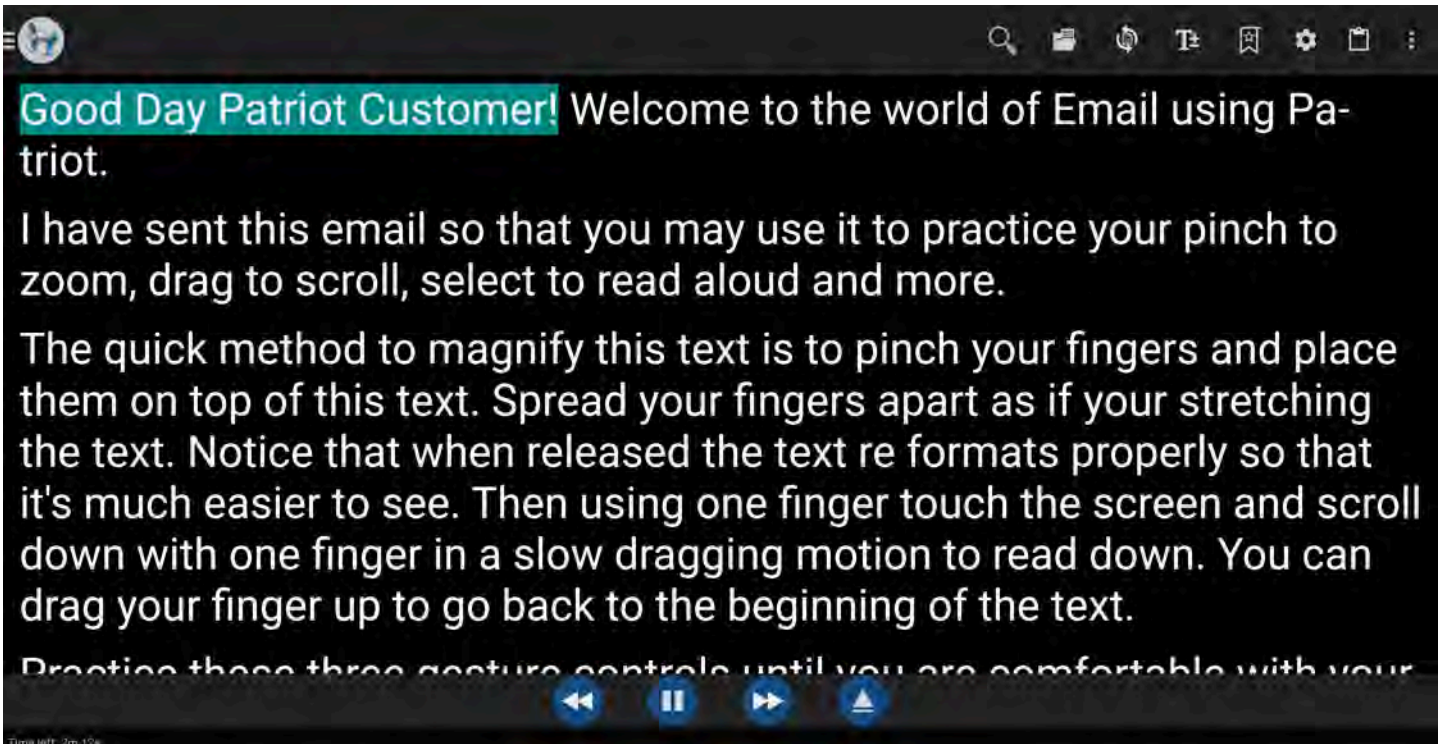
Good Day Patriot Customer! Welcome to the world of Email using Patriot.

I have sent this email so that you may use it to practice your pinch to zoom, drag to scroll, select to read aloud and more.

The quick method to magnify this text is to pinch your fingers and place them on top of this text. Spread your fingers apart as if your stretching the text. Notice that when released the text re formats properly so that it's much easier to see. Then using one finger touch the screen and scroll down with one finger in a slow dragging motion to read down. You can drag your finger up to go back to the beginning of the text.

Practice these three gesture controls until you are comfortable with your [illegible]

Time left: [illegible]